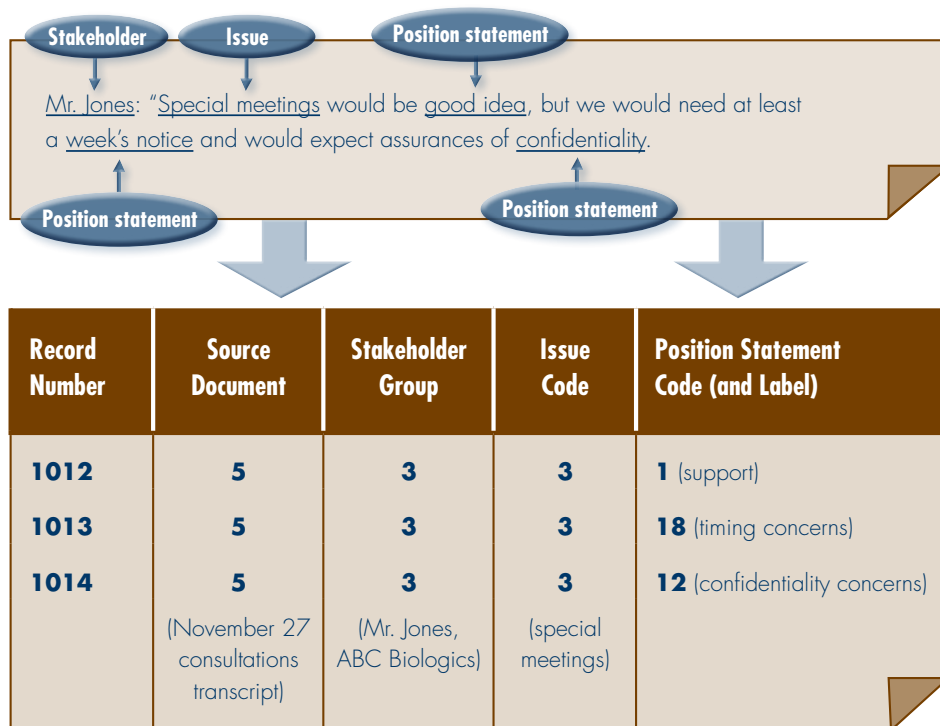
Stakeholder

Issue

Position statement

Mr. Jones: "Special meetings would be good idea, but we would need at least a week's notice and would expect assurances of confidentiality.

Position statement

Position statement

| Record Number | Source Document | Stakeholder Group | Issue Code | Position Statement Code (and Label) |
|---|---|---|---|---|
| 1012 | 5 | 3 | 3 | 1 (support) |
| 1013 | 5 | 3 | 3 | 18 (timing concerns) |
| 1014 | 5 | 3 | 3 | 12 (confidentiality concerns) |
| | (November 27 consultations transcript) | (Mr. Jones, ABC Biologics) | (special meetings) | |